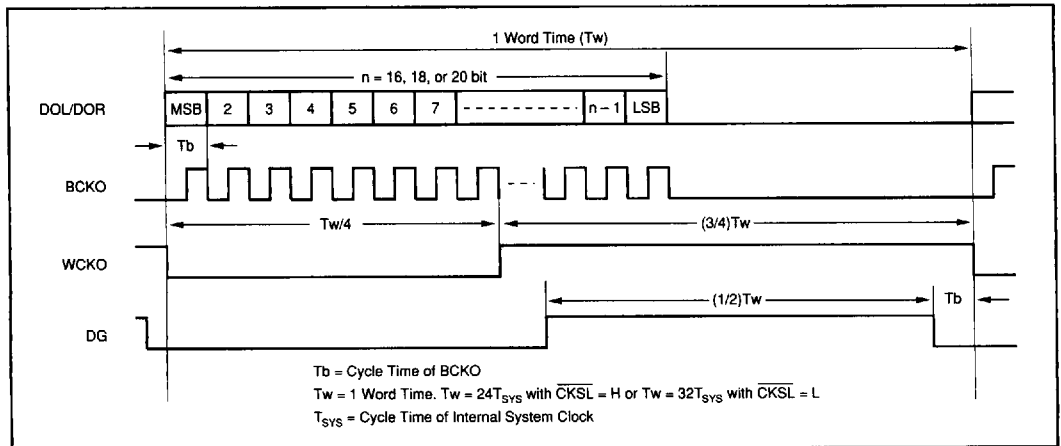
1 Word Time (Tw)

n = 16, 18, or 20 bit

DOL/DOR

MSB 2 3 4 5 6 7 - - - - - - - - - - n – 1 LSB

Tb

BCKO

Tw/4

(3/4)Tw

WCKO

(1/2)Tw

Tb

DG

Tb = Cycle Time of BCKO

Tw = 1 Word Time. Tw = 24$T_{SYS}$ with $\overline{CKSL}$ = H or Tw = 32$T_{SYS}$ with $\overline{CKSL}$ = L

$T_{SYS}$ = Cycle Time of Internal System Clock